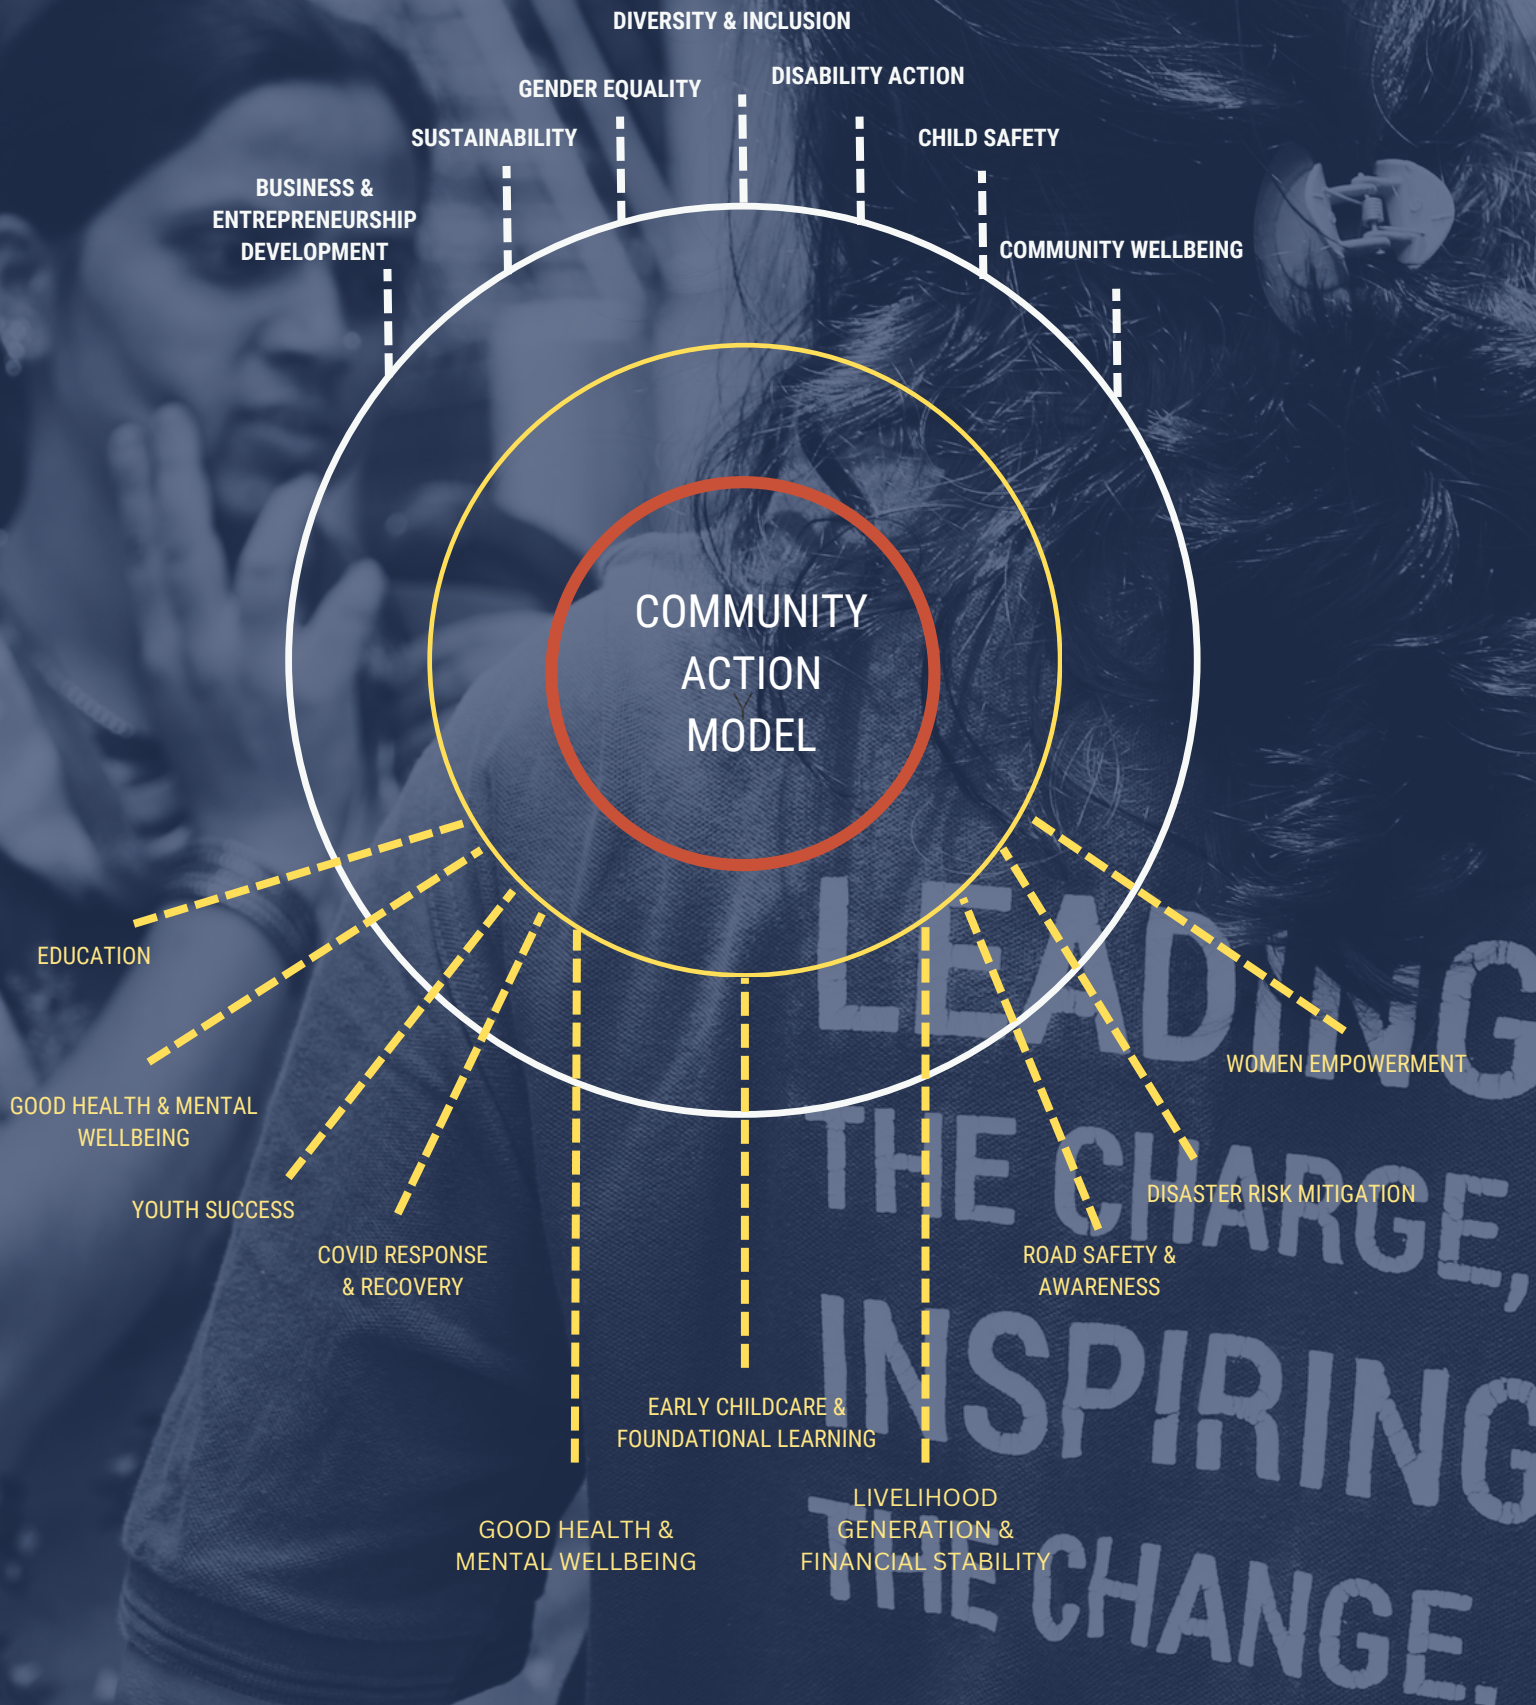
DIVERSITY & INCLUSION

GENDER EQUALITY

DISABILITY ACTION

SUSTAINABILITY

CHILD SAFETY

BUSINESS & ENTREPRENEURSHIP DEVELOPMENT

COMMUNITY WELLBEING

COMMUNITY ACTION MODEL

EDUCATION

GOOD HEALTH & MENTAL WELLBEING

YOUTH SUCCESS

COVID RESPONSE & RECOVERY

WOMEN EMPOWERMENT

DISASTER RISK MITIGATION

ROAD SAFETY & AWARENESS

EARLY CHILDCARE & FOUNDATIONAL LEARNING

GOOD HEALTH & MENTAL WELLBEING

LIVELIHOOD GENERATION & FINANCIAL STABILITY

LEADING THE CHARGE, INSPIRING THE CHANGE.